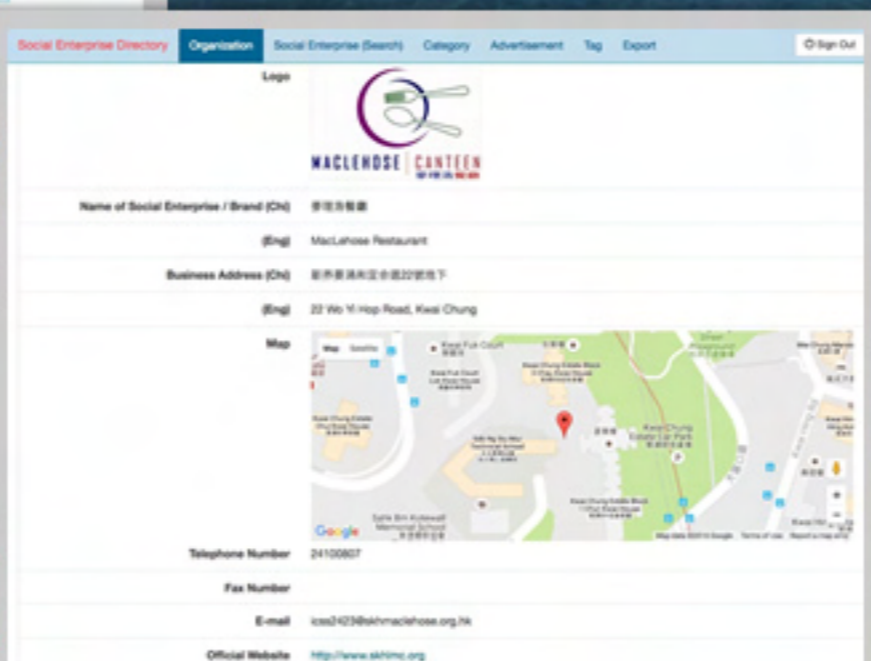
Social Enterprise Directory Organization Social Enterprise (Search) Category Advertisement Tag Export Sign Out

| | |
|---|---|
| Logo | MACLEHOSE \| CANTEEN |
| Name of Social Enterprise / Brand (Chi) | 麥理浩餐廳 |
| (Eng) | MacLehose Restaurant |
| Business Address (Chi) | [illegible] |
| (Eng) | 22 Wo Yi Hop Road, Kwai Chung |
| Map | Map Satellite Kwai Fuk Court Kwai Chung Estate Kwai Chung Estate Car Park Salle Bin Kulewell Memorial School Google Map data ©2016 Google Terms of Use Report a map error |
| Telephone Number | 24100807 |
| Fax Number | |
| E-mail | icss2423@skhmaclehose.org.hk |
| Official Website | http://www.skhmc.org |